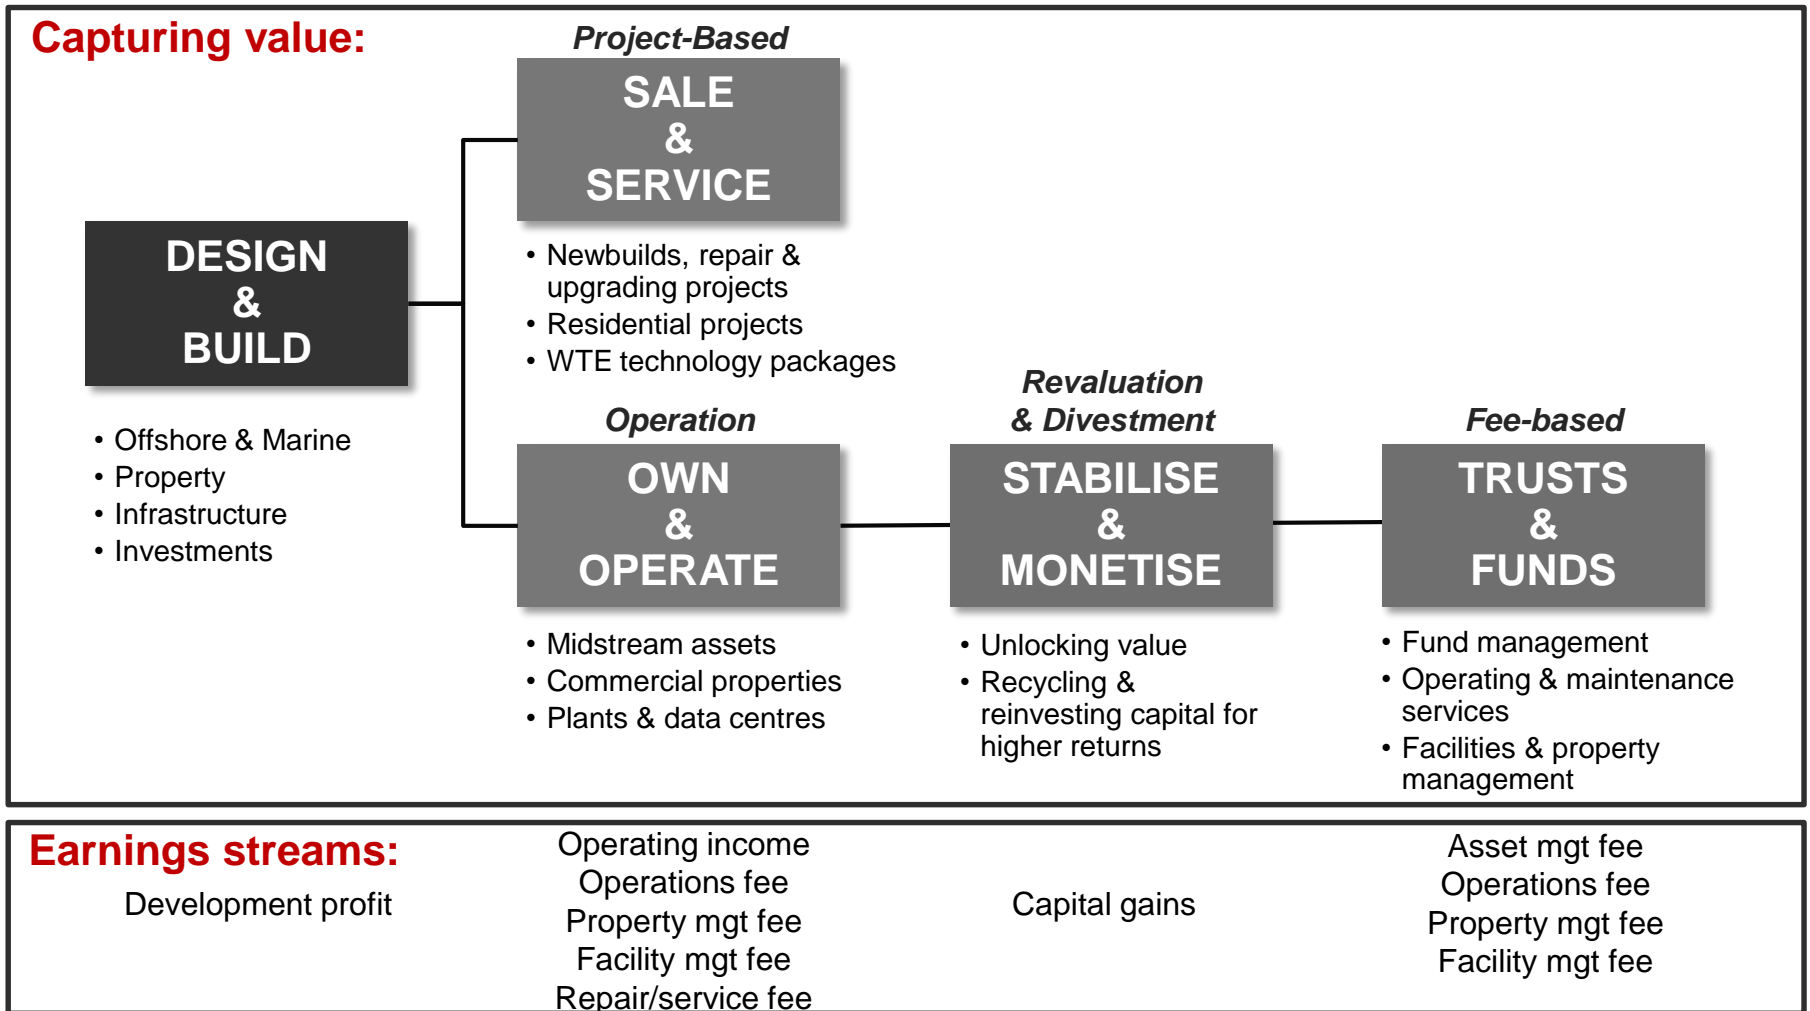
Capturing value:

Project-Based

SALE & SERVICE

DESIGN & BUILD

• Newbuilds, repair & upgrading projects
• Residential projects
• WTE technology packages

• Offshore & Marine
• Property
• Infrastructure
• Investments

Operation

OWN & OPERATE

• Midstream assets
• Commercial properties
• Plants & data centres

Revaluation & Divestment

STABILISE & MONETISE

• Unlocking value
• Recycling & reinvesting capital for higher returns

Fee-based

TRUSTS & FUNDS

• Fund management
• Operating & maintenance services
• Facilities & property management

Earnings streams:

Development profit

Operating income
Operations fee
Property mgt fee
Facility mgt fee
Repair/service fee

Capital gains

Asset mgt fee
Operations fee
Property mgt fee
Facility mgt fee